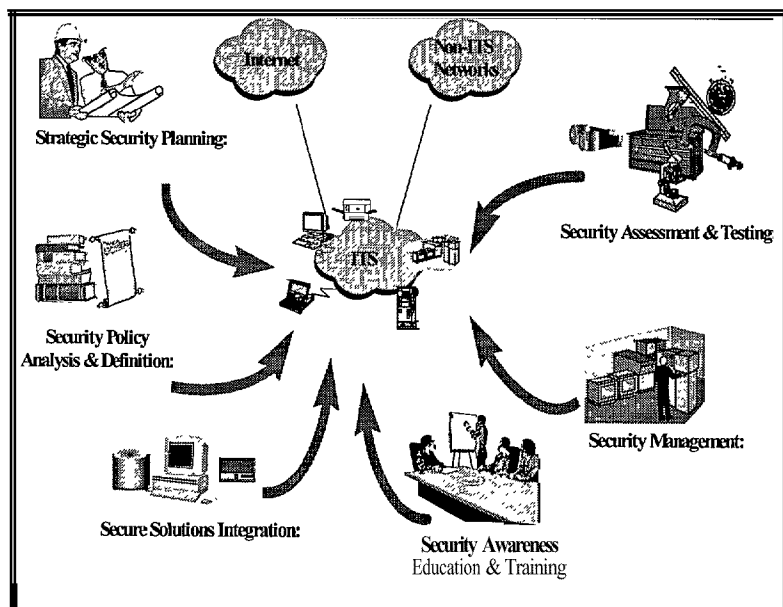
Internet

Non-ITS Networks

Strategic Security Planning:

Security Assessment & Testing

ITS

Security Policy Analysis & Definition:

Security Management:

Secure Solutions Integration:

Security Awareness Education & Training